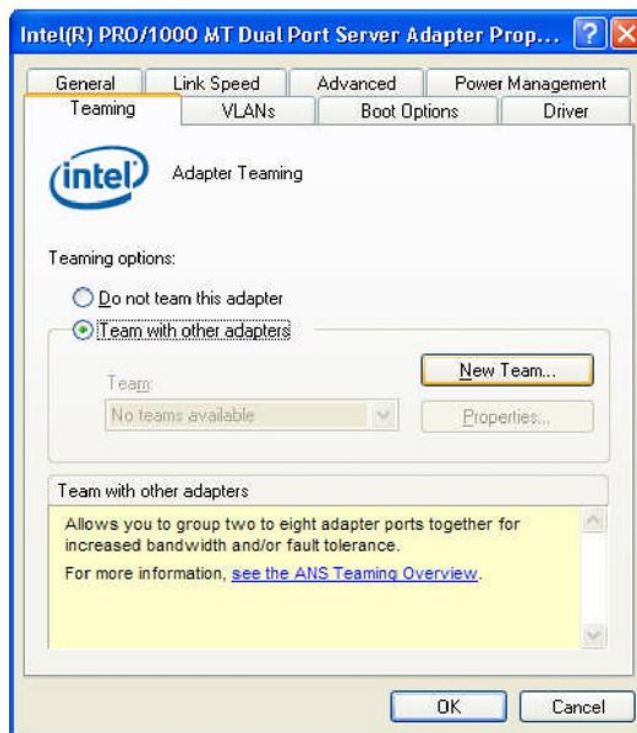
Intel(R) PRO/1000 MT Dual Port Server Adapter Prop...

General
Link Speed
Advanced
Power Management
Teaming
VLANs
Boot Options
Driver

intel

Adapter Teaming

Teaming options:

Do not team this adapter

Team with other adapters

Team:

No teams available

New Team...

Properties...

Team with other adapters

Allows you to group two to eight adapter ports together for increased bandwidth and/or fault tolerance.

For more information, see the ANS Teaming Overview.

OK

Cancel